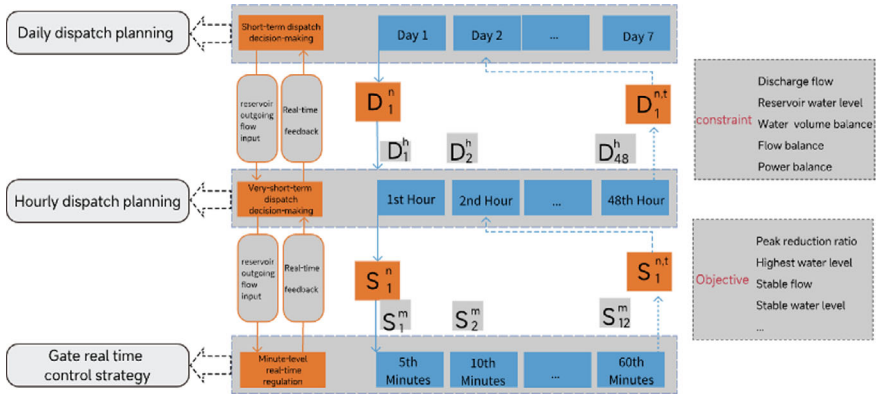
Daily dispatch planning

Short-term dispatch decision-making

Day 1

Day 2

...

Day 7

reservoir outgoing flow input

Real-time feedback

$D_1^n$

$D_1^{n,t}$

$D_1^h$

$D_2^h$

$D_{48}^h$

constraint

Discharge flow

Reservoir water level

Water volume balance

Flow balance

Power balance

Hourly dispatch planning

Very-short-term dispatch decision-making

1st Hour

2nd Hour

...

48th Hour

reservoir outgoing flow input

Real-time feedback

$S_1^n$

$S_1^{n,t}$

$S_1^m$

$S_2^m$

$S_{12}^m$

Objective

Peak reduction ratio

Highest water level

Stable flow

Stable water level

...

Gate real time control strategy

Minute-level real-time regulation

5th Minutes

10th Minutes

...

60th Minutes